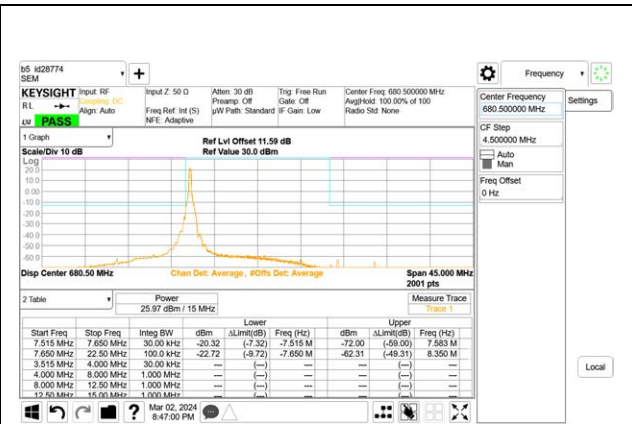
b5 id28774
SEM

KEYSIGHT Input: RF
Coupling: DC
Align: Auto
RL
LXI PASS

Input Z: 50 Ω
Freq Ref: Int (S)
NFE: Adaptive

Atten: 30 dB
Preamp: Off
µW Path: Standard

Trig: Free Run
Gate: Off
IF Gain: Low

Center Freq: 680.500000 MHz
Avg|Hold: 100.00% of 100
Radio Std: None

Frequency

1 Graph
Scale/Div 10 dB
Log

Ref Lvl Offset 11.59 dB
Ref Value 30.0 dBm

20.0
10.0
0.00
-10.0
-20.0
-30.0
-40.0
-50.0
-60.0

Disp Center 680.50 MHz
Chan Det: Average , #Offs Det: Average
Span 45.000 MHz
2001 pts

2 Table
Power
25.97 dBm / 15 MHz
Measure Trace
Trace 1

| | | | Lower | | | Upper | | |
|---|---|---|---|---|---|---|---|---|
| Start Freq | Stop Freq | Integ BW | dBm | ΔLimit(dB) | Freq (Hz) | dBm | ΔLimit(dB) | Freq (Hz) |
| 7.515 MHz | 7.650 MHz | 30.00 kHz | -20.32 | (-7.32) | -7.515 M | -72.00 | (-59.00) | 7.583 M |
| 7.650 MHz | 22.50 MHz | 100.0 kHz | -22.72 | (-9.72) | -7.650 M | -62.31 | (-49.31) | 8.350 M |
| 3.515 MHz | 4.000 MHz | 30.00 kHz | --- | (---) | --- | --- | (---) | --- |
| 4.000 MHz | 8.000 MHz | 1.000 MHz | --- | (---) | --- | --- | (---) | --- |
| 8.000 MHz | 12.50 MHz | 1.000 MHz | --- | (---) | --- | --- | (---) | --- |
| 12.50 MHz | 15.00 MHz | 1.000 MHz | --- | (---) | --- | --- | (---) | --- |

Mar 02, 2024
8:47:00 PM

Center Frequency
680.500000 MHz
Settings
CF Step
4.500000 MHz
Auto
Man
Freq Offset
0 Hz
Local